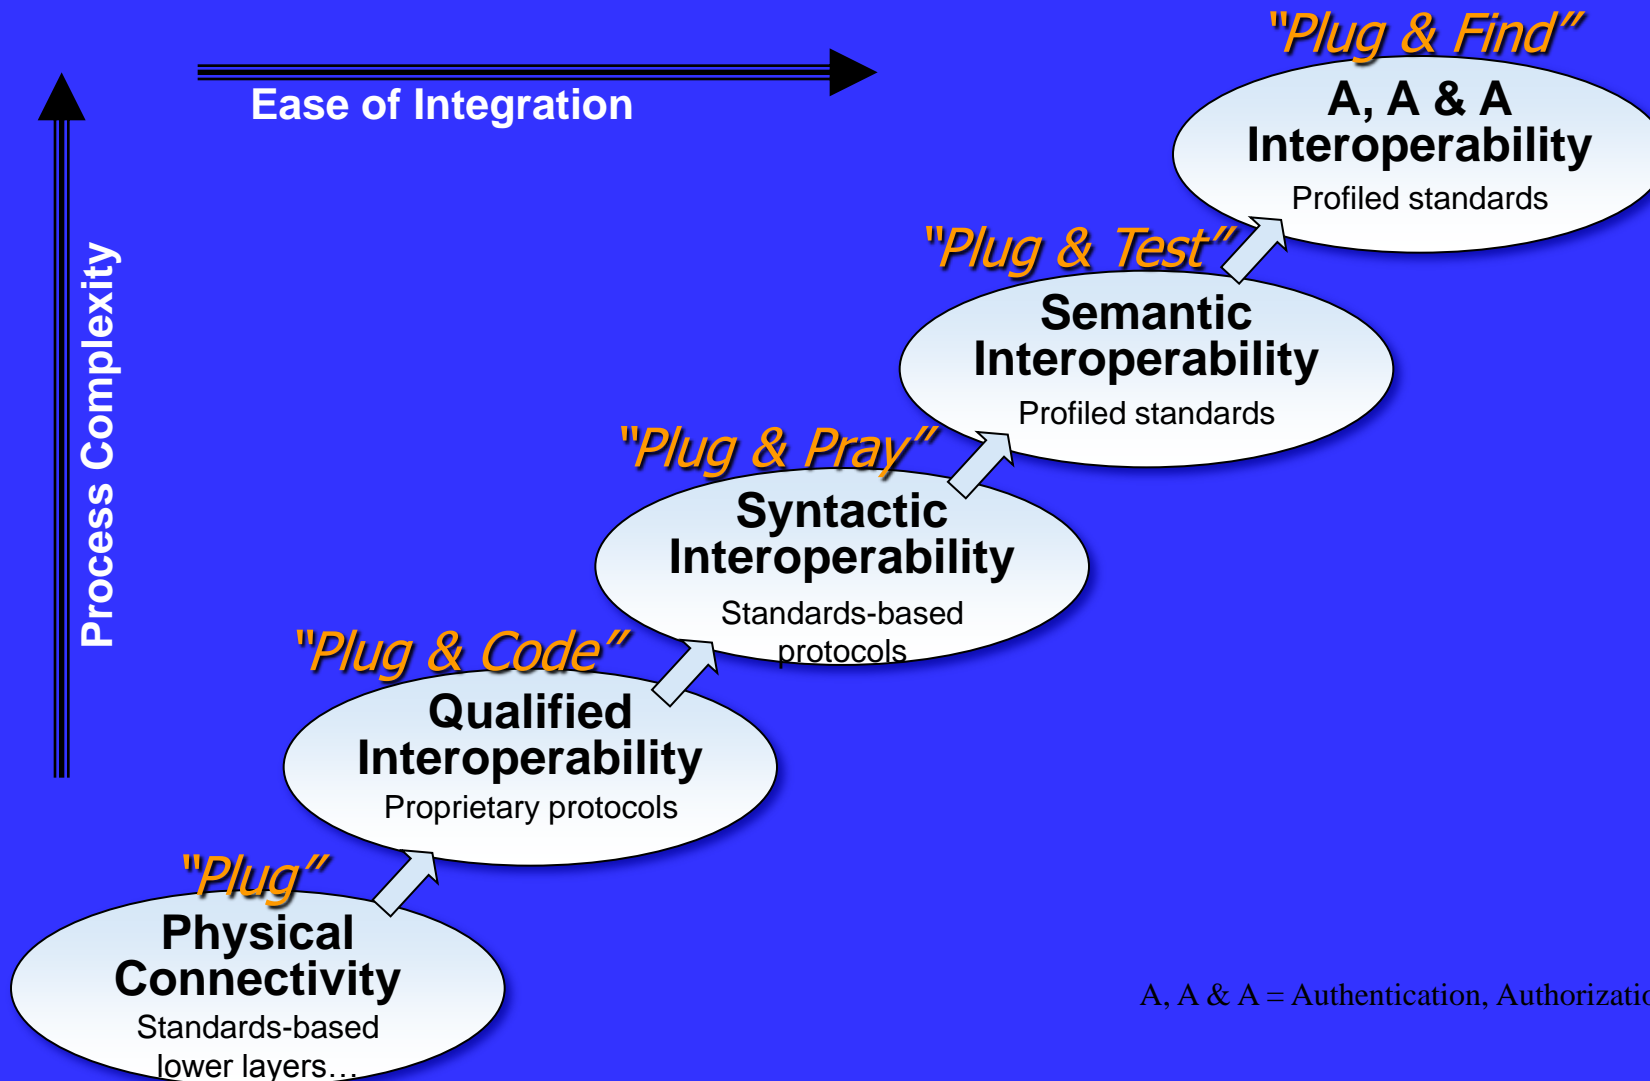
Ease of Integration

Process Complexity

"Plug & Find"
A, A & A Interoperability
Profiled standards

"Plug & Test"
Semantic Interoperability
Profiled standards

"Plug & Pray"
Syntactic Interoperability
Standards-based protocols

"Plug & Code"
Qualified Interoperability
Proprietary protocols

"Plug"
Physical Connectivity
Standards-based lower layers…

A, A & A = Authentication, Authorizatio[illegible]